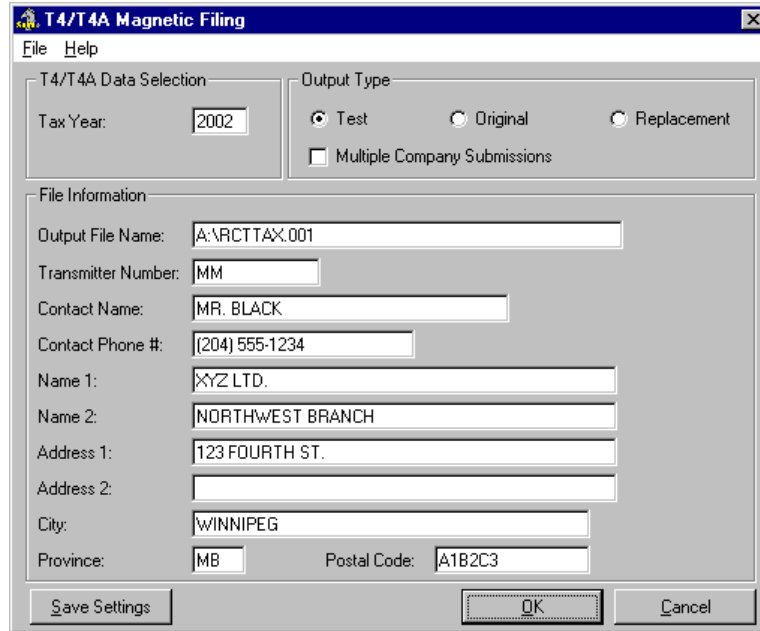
T4/T4A Magnetic Filing

File Help

T4/T4A Data Selection

Tax Year: 2002

Output Type

Test Original Replacement

Multiple Company Submissions

File Information

Output File Name: A:\RCTTAX.001

Transmitter Number: MM

Contact Name: MR. BLACK

Contact Phone #: (204) 555-1234

Name 1: XYZ LTD.

Name 2: NORTHWEST BRANCH

Address 1: 123 FOURTH ST.

Address 2:

City: WINNIPEG

Province: MB Postal Code: A1B2C3

Save Settings

OK

Cancel